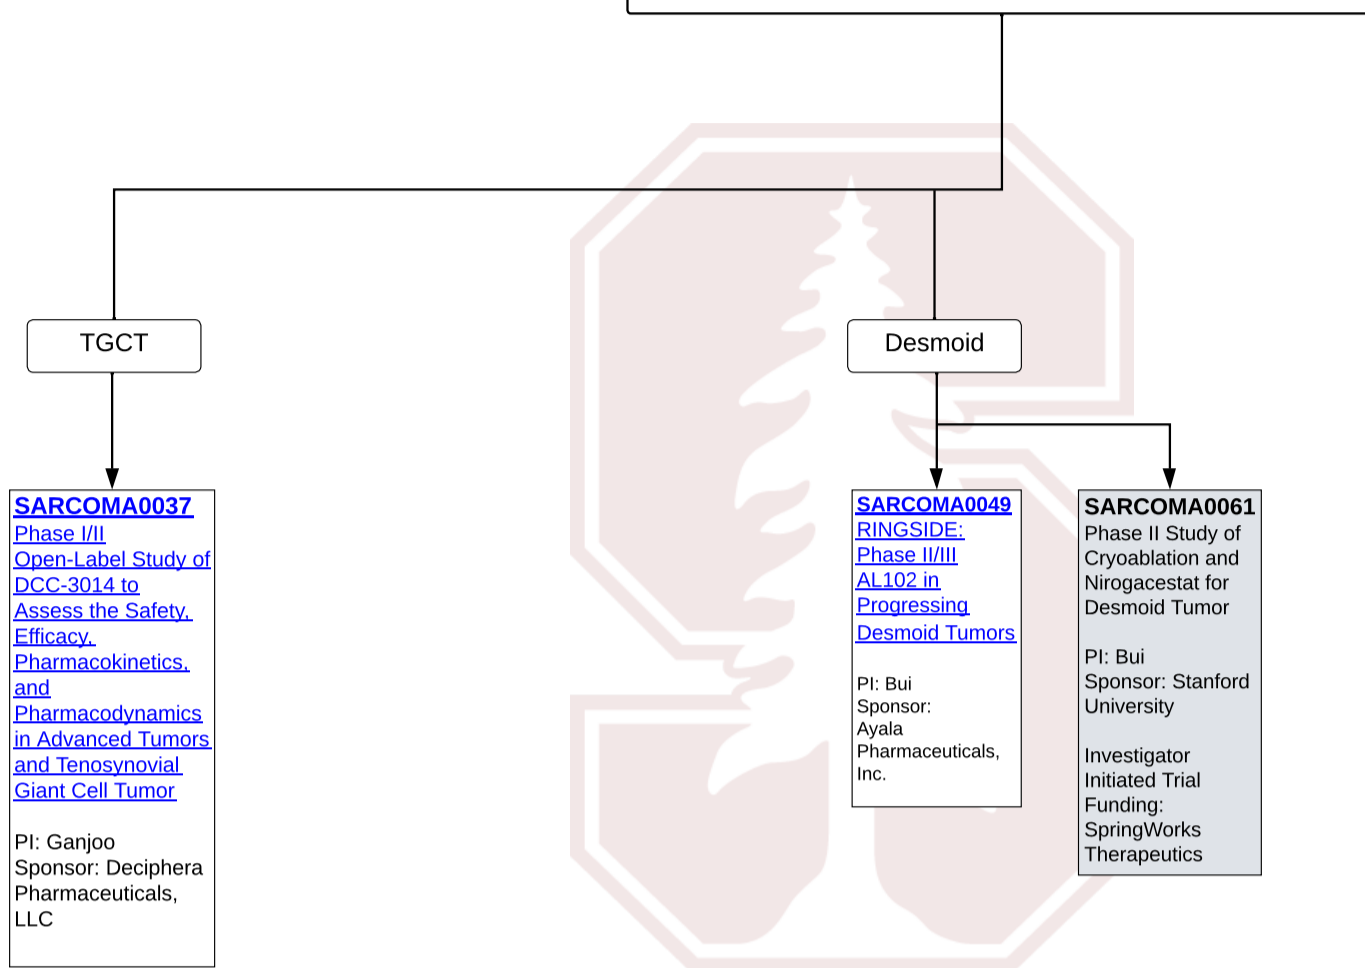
TGCT

Desmoid

SARCOMA0037
Phase I/II Open-Label Study of DCC-3014 to Assess the Safety, Efficacy, Pharmacokinetics, and Pharmacodynamics in Advanced Tumors and Tenosynovial Giant Cell Tumor

PI: Ganjoo
Sponsor: Deciphera Pharmaceuticals, LLC

SARCOMA0049
RINGSIDE: Phase II/III AL102 in Progressing Desmoid Tumors

PI: Bui
Sponsor: Ayala Pharmaceuticals, Inc.

SARCOMA0061
Phase II Study of Cryoablation and Nirogacestat for Desmoid Tumor

PI: Bui
Sponsor: Stanford University

Investigator Initiated Trial
Funding: SpringWorks Therapeutics